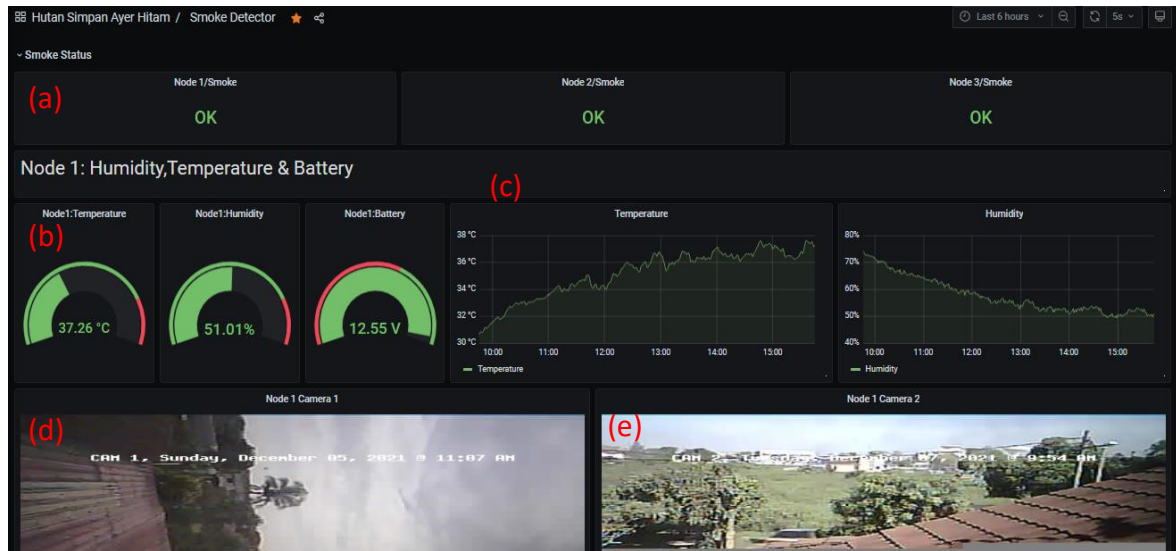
Hutan Simpan Ayer Hitam / Smoke Detector

Last 6 hours 5s

Smoke Status

(a)

Node 1/Smoke
OK

Node 2/Smoke
OK

Node 3/Smoke
OK

Node 1: Humidity,Temperature & Battery

(c)

(b)

Node1:Temperature
37.26 °C

Node1:Humidity
51.01%

Node1:Battery
12.55 V

Temperature
38 °C
36 °C
34 °C
32 °C
30 °C
10:00 11:00 12:00 13:00 14:00 15:00
Temperature

Humidity
80%
70%
60%
50%
40%
10:00 11:00 12:00 13:00 14:00 15:00
Humidity

Node 1 Camera 1
(d)
CAM 1, Sunday, December 05, 2021 @ 11:07 AM

Node 1 Camera 2
(e)
CAM 2, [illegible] December 07, 2021 @ 9:54 AM